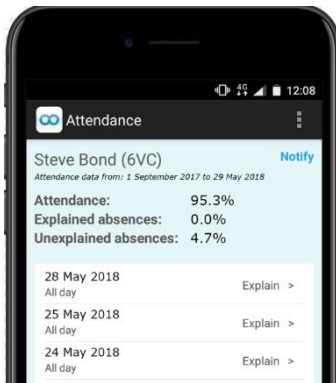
4G 12:08

Attendance

Steve Bond (6VC)
Notify
Attendance data from: 1 September 2017 to 29 May 2018

Attendance: 95.3%
Explained absences: 0.0%
Unexplained absences: 4.7%

28 May 2018
All day
Explain >

25 May 2018
All day
Explain >

24 May 2018
All day
Explain >